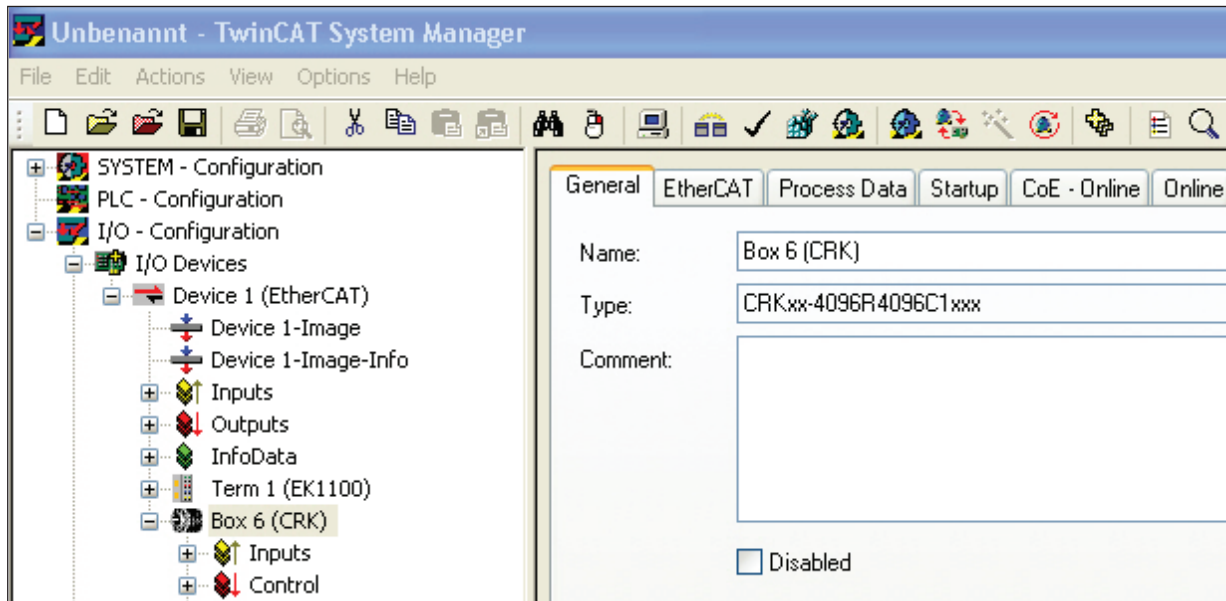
Unbenannt - TwinCAT System Manager

File Edit Actions View Options Help

SYSTEM - Configuration
PLC - Configuration
I/O - Configuration
I/O Devices
Device 1 (EtherCAT)
Device 1-Image
Device 1-Image-Info
Inputs
Outputs
InfoData
Term 1 (EK1100)
Box 6 (CRK)
Inputs
Control

General | EtherCAT | Process Data | Startup | CoE - Online | Online

Name: Box 6 (CRK)

Type: CRKxx-4096R4096C1xxx

Comment:

Disabled